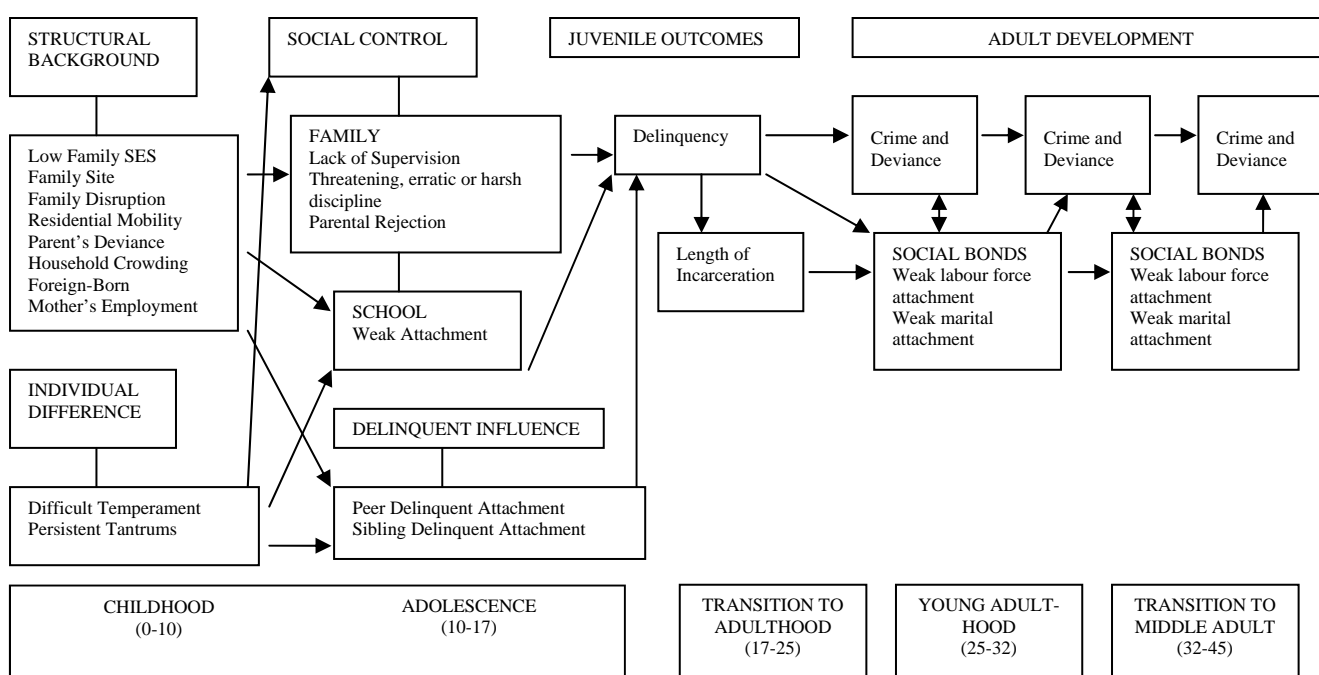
STRUCTURAL BACKGROUND

SOCIAL CONTROL

JUVENILE OUTCOMES

ADULT DEVELOPMENT

Low Family SES
Family Site
Family Disruption
Residential Mobility
Parent's Deviance
Household Crowding
Foreign-Born
Mother's Employment

FAMILY
Lack of Supervision
Threatening, erratic or harsh discipline
Parental Rejection

Delinquency

Crime and Deviance

Crime and Deviance

Crime and Deviance

Length of Incarceration

SOCIAL BONDS
Weak labour force attachment
Weak marital attachment

SOCIAL BONDS
Weak labour force attachment
Weak marital attachment

SCHOOL
Weak Attachment

INDIVIDUAL DIFFERENCE

DELINQUENT INFLUENCE

Difficult Temperament
Persistent Tantrums

Peer Delinquent Attachment
Sibling Delinquent Attachment

CHILDHOOD
(0-10)

ADOLESCENCE
(10-17)

TRANSITION TO ADULTHOOD
(17-25)

YOUNG ADULT-HOOD
(25-32)

TRANSITION TO MIDDLE ADULT
(32-45)